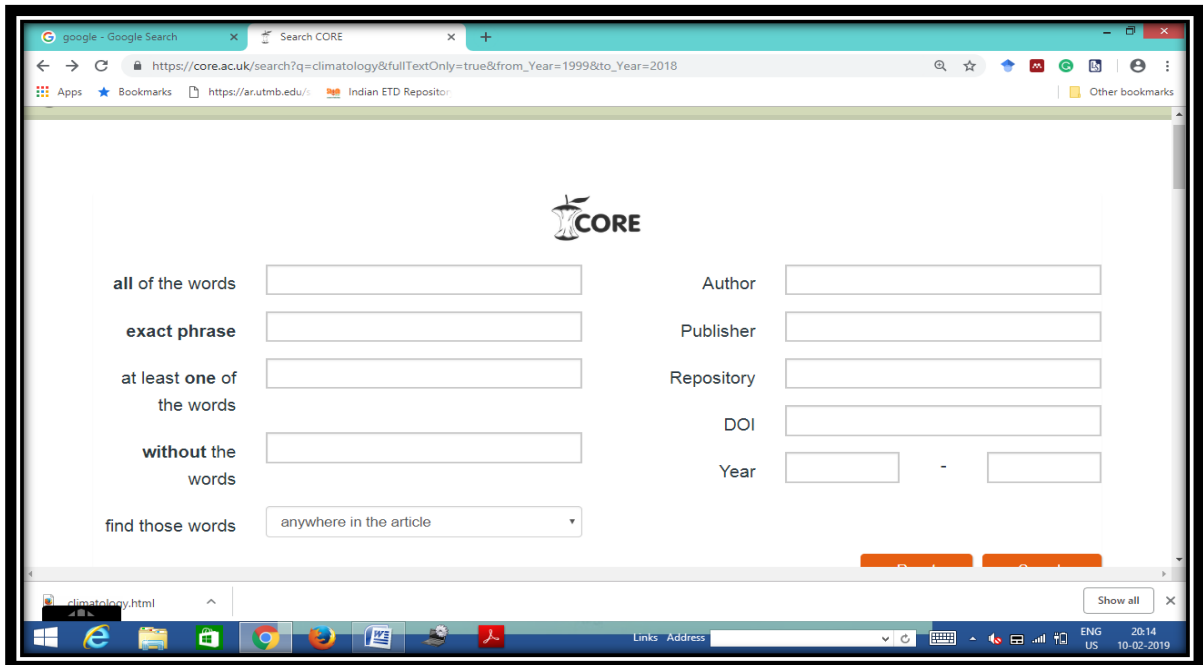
google - Google Search
Search CORE
https://core.ac.uk/search?q=climatology&fullTextOnly=true&from_Year=1999&to_Year=2018
Apps Bookmarks https://ar.utmb.edu/ Indian ETD Repositor Other bookmarks

CORE

all of the words
exact phrase
at least one of the words
without the words
find those words anywhere in the article

Author
Publisher
Repository
DOI
Year -

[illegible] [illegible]

climatology.html
Show all

Links Address
ENG US 20:14 10-02-2019